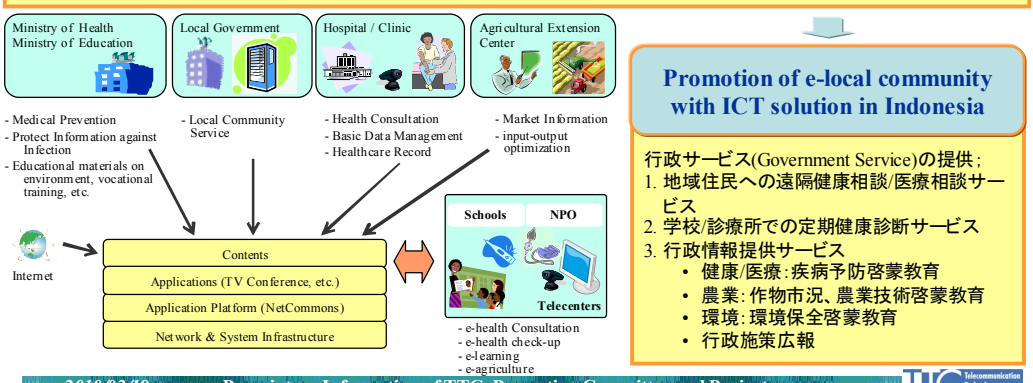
Ministry of Health
Ministry of Education

Local Government

Hospital / Clinic

Agricultural Extension Center

- Medical Prevention
- Protect Information against Infection
- Educational materials on environment, vocational training, etc.

- Local Community Service

- Health Consultation
- Basic Data Management
- Healthcare Record

- Market Information
- input-output optimization

Promotion of e-local community with ICT solution in Indonesia

行政サービス(Government Service)の提供;
1. 地域住民への遠隔健康相談/医療相談サービス
2. 学校/診療所での定期健康診断サービス
3. 行政情報提供サービス
• 健康/医療:疾病予防啓蒙教育
• 農業:作物市況、農業技術啓蒙教育
• 環境:環境保全啓蒙教育
• 行政施策広報

Internet

Contents
Applications (TV Conference, etc.)
Application Platform (NetCommons)
Network & System Infrastructure

Schools
NPO
Telecenters

- e-health Consultation
- e-health check-up
- e-learning
- e-agriculture

2010/02/10 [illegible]
TTC Telecommunication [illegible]